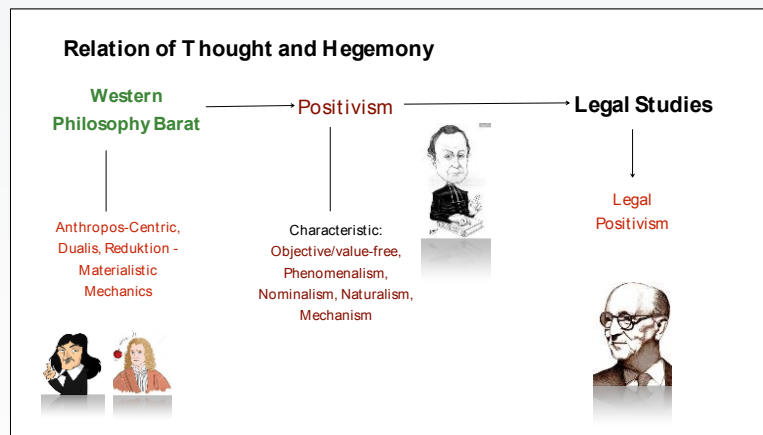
Relation of Thought and Hegemony

Western Philosophy Barat

Positivism

Legal Studies

Anthropos-Centric, Dualis, Reduktion - Materialistic Mechanics

Characteristic:
Objective/value-free, Phenomenalism, Nominalism, Naturalism, Mechanism

Legal Positivism